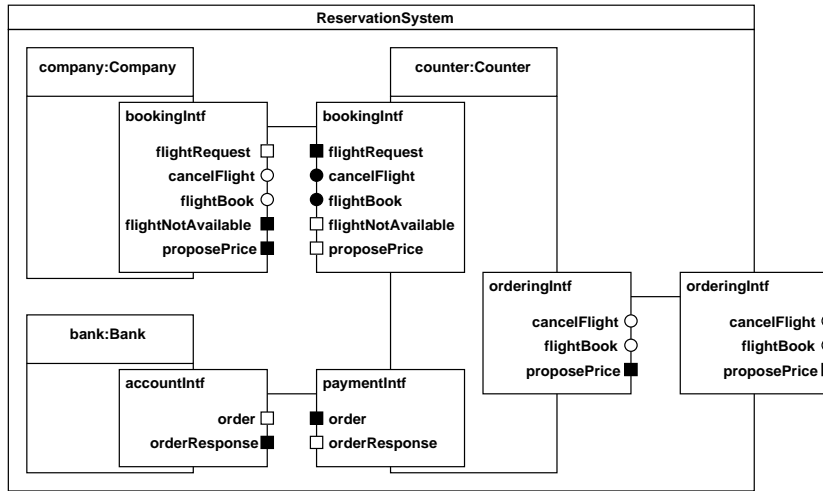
ReservationSystem

company:Company

bookingIntf
flightRequest
cancelFlight
flightBook
flightNotAvailable
proposePrice

counter:Counter

bookingIntf
flightRequest
cancelFlight
flightBook
flightNotAvailable
proposePrice

orderingIntf
cancelFlight
flightBook
proposePrice

orderingIntf
cancelFlight
flightBook
proposePrice

bank:Bank

accountIntf
order
orderResponse

paymentIntf
order
orderResponse